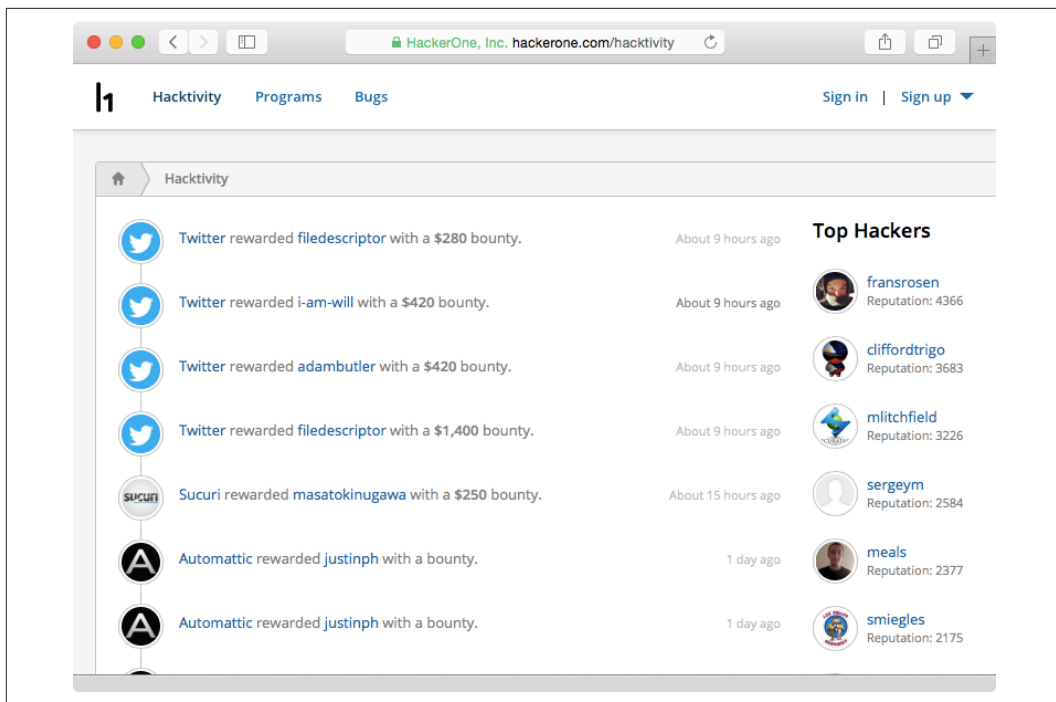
HackerOne, Inc. hackerone.com/hacktivity

h1 Hacktivity Programs Bugs

Sign in | Sign up

Hacktivity

Twitter rewarded filedescriptor with a $280 bounty. About 9 hours ago

Twitter rewarded i-am-will with a $420 bounty. About 9 hours ago

Twitter rewarded adambutler with a $420 bounty. About 9 hours ago

Twitter rewarded filedescriptor with a $1,400 bounty. About 9 hours ago

sucuri Sucuri rewarded masatokinugawa with a $250 bounty. About 15 hours ago

Automattic rewarded justinph with a bounty. 1 day ago

Automattic rewarded justinph with a bounty. 1 day ago

Top Hackers

fransrosen
Reputation: 4366

cliffordtrigo
Reputation: 3683

mlitchfield
Reputation: 3226

sergeym
Reputation: 2584

meals
Reputation: 2377

smiegles
Reputation: 2175